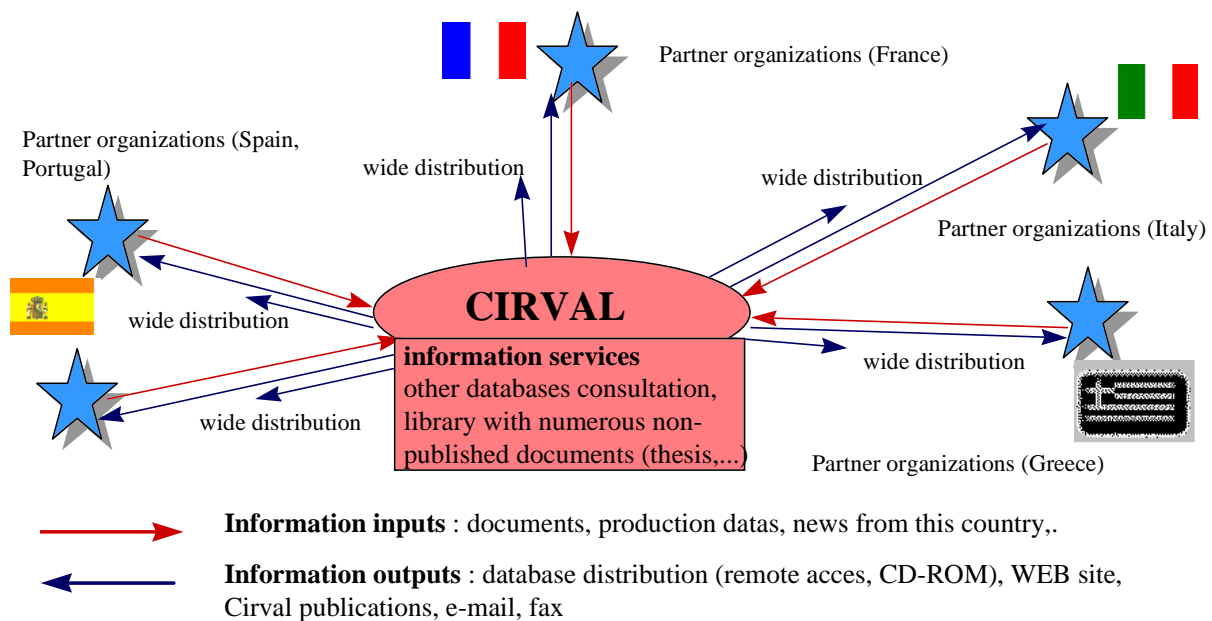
Partner organizations (France)

Partner organizations (Spain, Portugal)

wide distribution

wide distribution

Partner organizations (Italy)

CIRVAL

wide distribution

**information services**
other databases consultation, library with numerous non-published documents (thesis,...)

wide distribution

wide distribution

Partner organizations (Greece)

**Information inputs** : documents, production datas, news from this country,.

**Information outputs** : database distribution (remote acces, CD-ROM), WEB site, Cirval publications, e-mail, fax